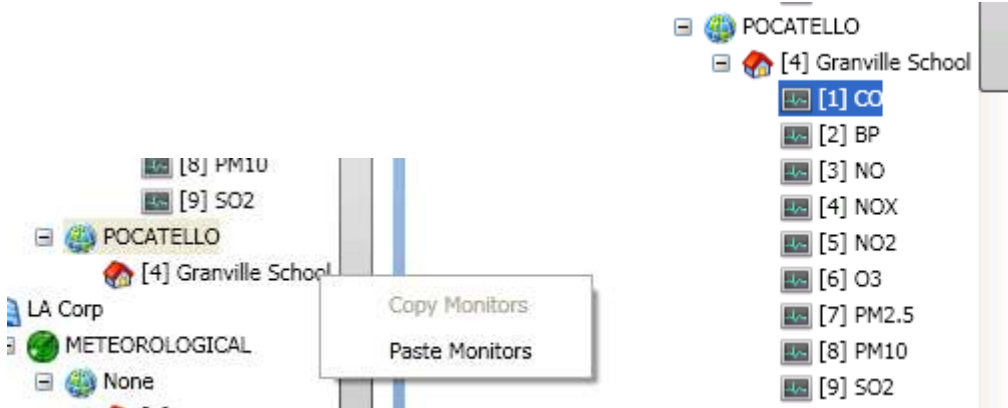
[8] PM10
[9] SO2
POCATELLO
[4] Granville School
LA Corp
METEOROLOGICAL
None

Copy Monitors
Paste Monitors

POCATELLO
[4] Granville School
[1] CO
[2] BP
[3] NO
[4] NOX
[5] NO2
[6] O3
[7] PM2.5
[8] PM10
[9] SO2